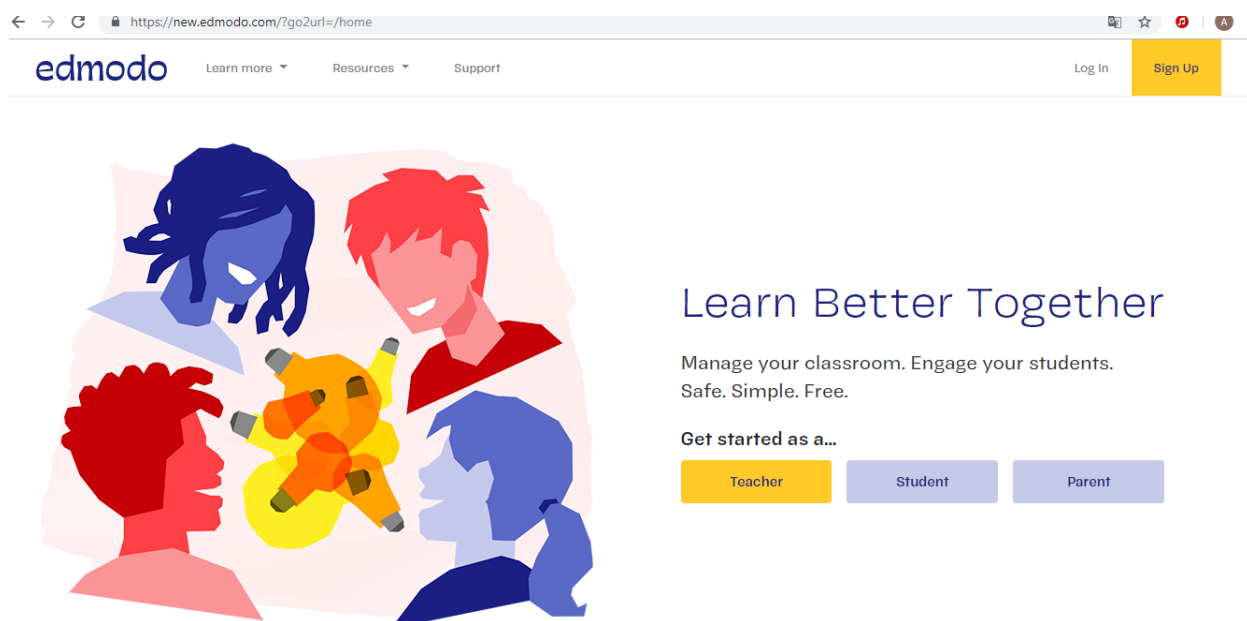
https://new.edmodo.com/?go2url=/home

edmodo Learn more Resources Support Log In Sign Up

Learn Better Together

Manage your classroom. Engage your students. Safe. Simple. Free.

Get started as a...

Teacher Student Parent